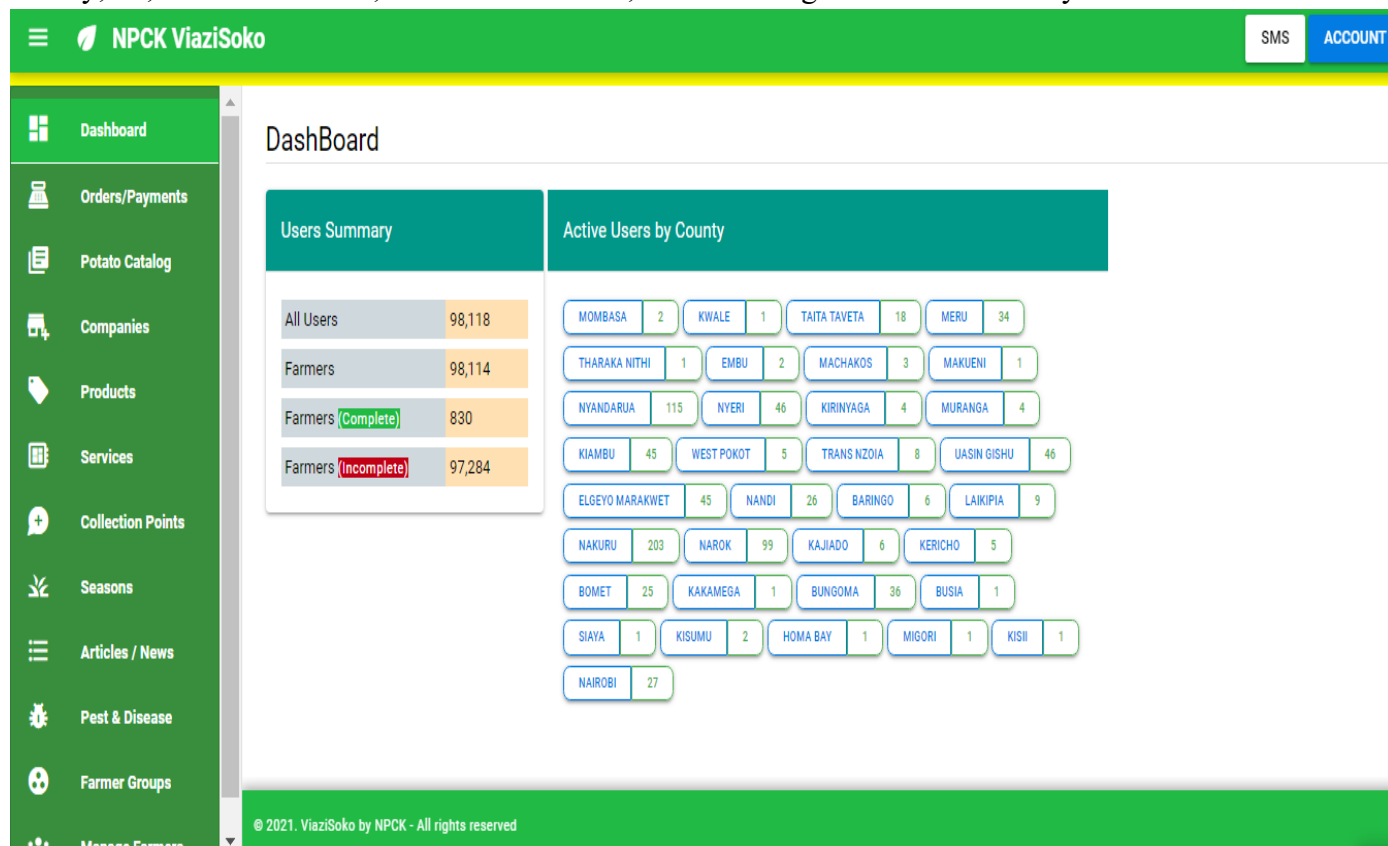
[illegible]

NPCK ViaziSoko

SMS ACCOUNT

Dashboard
Orders/Payments
Potato Catalog
Companies
Products
Services
Collection Points
Seasons
Articles / News
Pest & Disease
Farmer Groups
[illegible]

DashBoard

Users Summary

| All Users | 98,118 |
|---|---|
| Farmers | 98,114 |
| Farmers (Complete) | 830 |
| Farmers (Incomplete) | 97,284 |

Active Users by County

MOMBASA 2 KWALE 1 TAITA TAVETA 18 MERU 34
THARAKA NITHI 1 EMBU 2 MACHAKOS 3 MAKUENI 1
NYANDARUA 115 NYERI 46 KIRINYAGA 4 MURANGA 4
KIAMBU 45 WEST POKOT 5 TRANS NZOIA 8 UASIN GISHU 46
ELGEYO MARAKWET 45 NANDI 26 BARINGO 6 LAIKIPIA 9
NAKURU 203 NAROK 99 KAJIADO 6 KERICHO 5
BOMET 25 KAKAMEGA 1 BUNGOMA 36 BUSIA 1
SIAYA 1 KISUMU 2 HOMA BAY 1 MIGORI 1 KISII 1
NAIROBI 27

© 2021. ViaziSoko by NPCK - All rights reserved